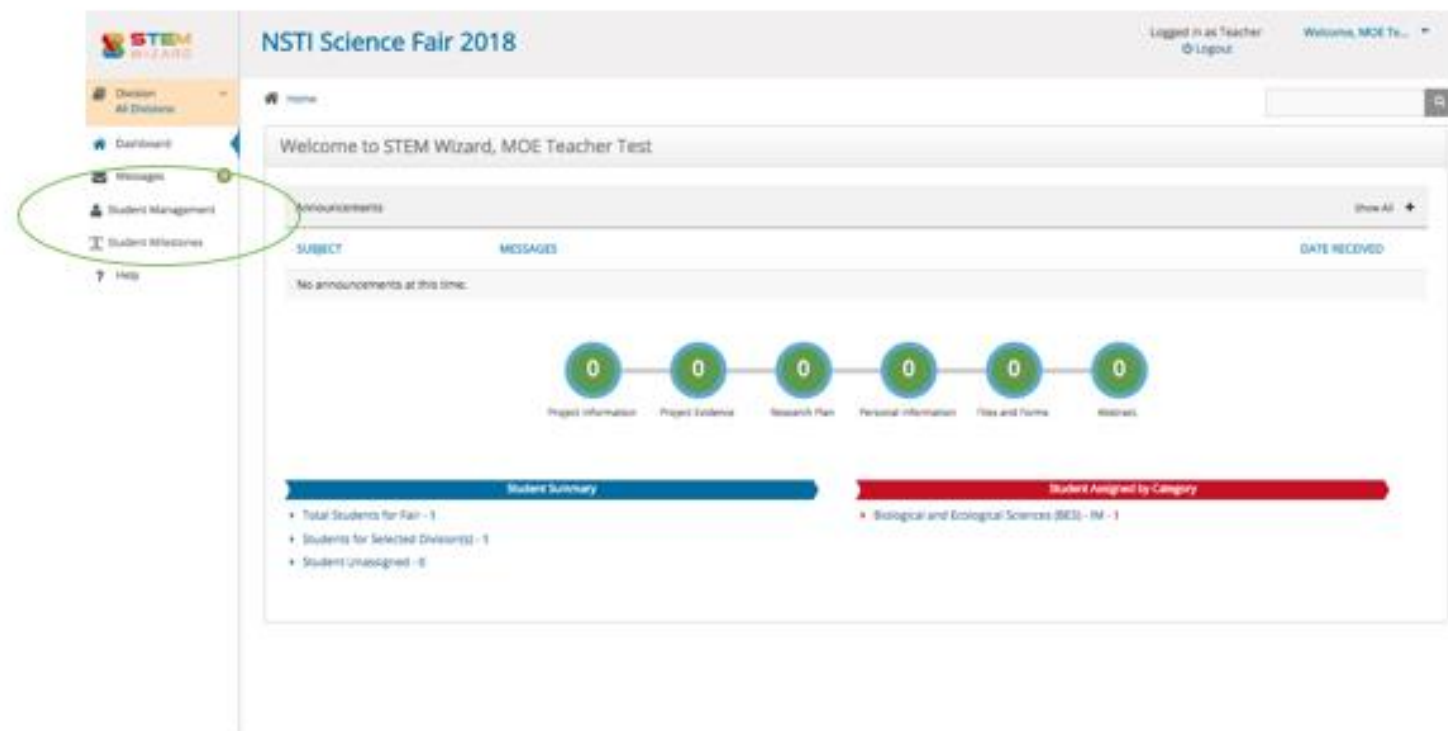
STEM WIZARD

NSTI Science Fair 2018

Logged in as Teacher
Logout

Welcome, MOE Te...

Division
All Divisions

Dashboard

Messages

Student Management

Student Milestones

Help

Home

Welcome to STEM Wizard, MOE Teacher Test

Announcements

Show All +

| SUBJECT | MESSAGES | DATE RECEIVED |
|---|---|---|
| No announcements at this time. | | |

0 Project Information
0 Project Evidence
0 Research Plan
0 Personal Information
0 Files and Forms
0 Abstract

Student Summary

- Total Students for Fair - 1
- Students for Selected Division(s) - 1
- Student Unassigned - 0

Student Assigned by Category

- Biological and Ecological Sciences (BES) - IM - 1